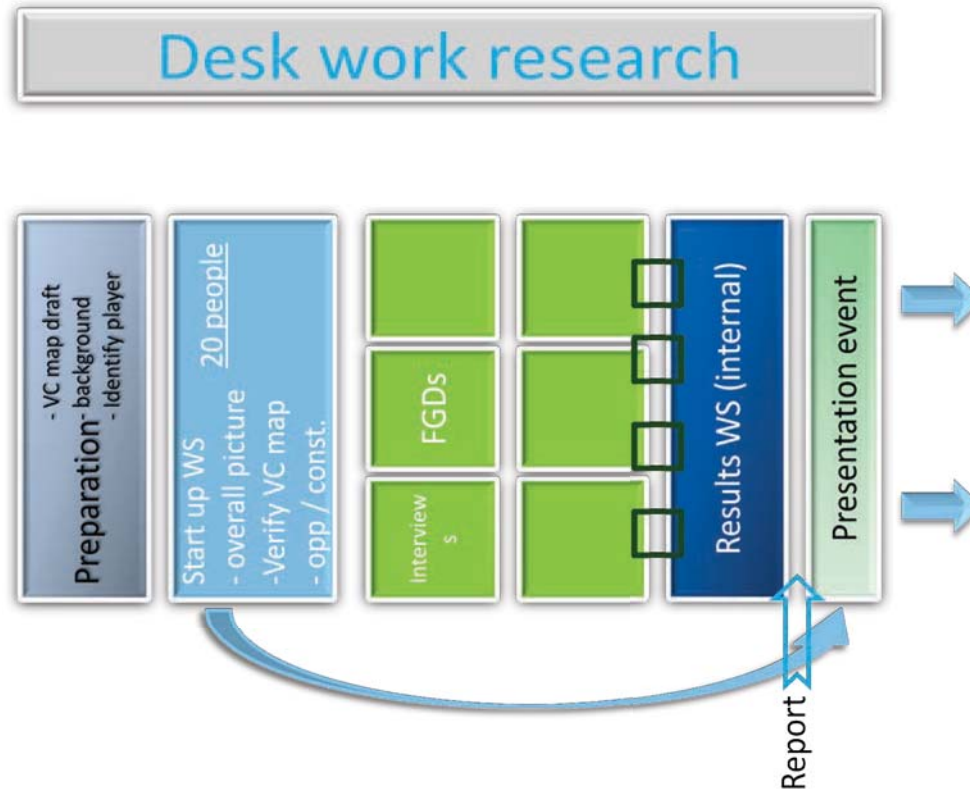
Desk work research

Preparation
- VC map draft
- background
- Identify player

Start up WS 20 people
- overall picture
-Verify VC map
- opp / const.

FGDs

Interview
s

Results WS (internal)

Presentation event

Report